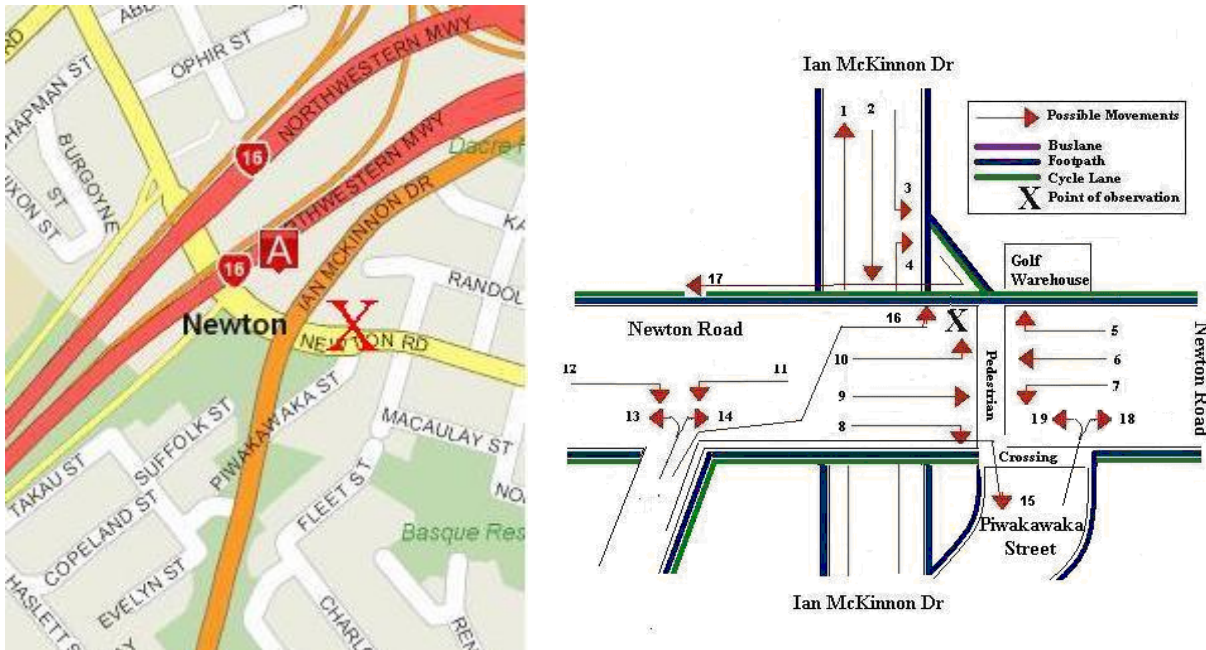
ABB
OPHIR ST
CHAPMAN ST
BURGOYNE
NIXON ST
16
NORTHWESTERN MWY
NORTHWESTERN MWY
Dacre
KA
16
A
IAN MCKINNON DR
RANDOL
Newton
X
NEWTON RD
PIWAKAWAKA ST
MACAULAY ST
SUFFOLK ST
TAKAU ST
COPELAND ST
FLEET ST
NO
Basque Res
HASLETT ST
EVELYN ST
CHARL
REN

Ian McKinnon Dr
Possible Movements
Buslane
Footpath
Cycle Lane
X Point of observation
1
2
3
4
17
Golf Warehouse
Newton Road
16
X
5
6
7
Newton Road
10
12
11
9
13
14
19
18
8
Pedestrian
Crossing
15
Piwakawaka Street
Ian McKinnon Dr